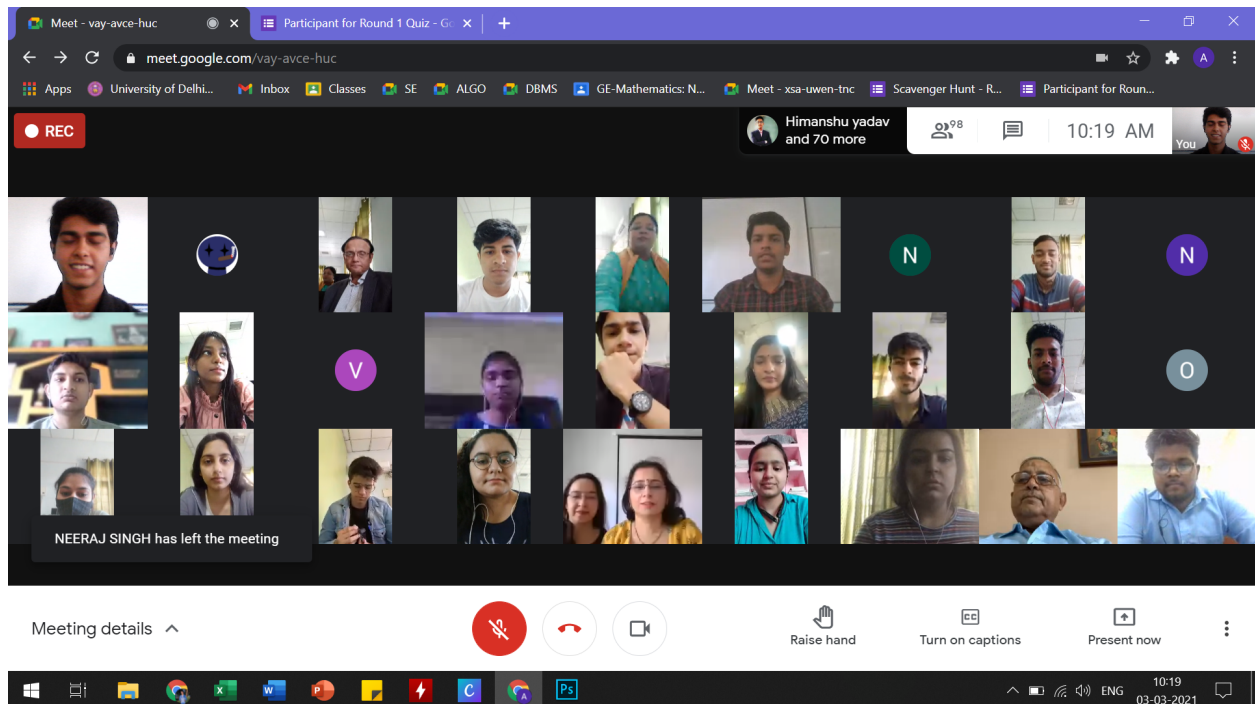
Meet - vay-avce-huc
Participant for Round 1 Quiz - Go
meet.google.com/vay-avce-huc
A
Apps University of Delhi... Inbox Classes SE ALGO DBMS GE-Mathematics: N... Meet - xsa-uwen-tnc Scavenger Hunt - R... Participant for Roun...
REC
Himanshu yadav and 70 more
98
10:19 AM
You
N
N
V
O
NEERAJ SINGH has left the meeting
Meeting details
Raise hand
Turn on captions
Present now
ENG
10:19
03-03-2021